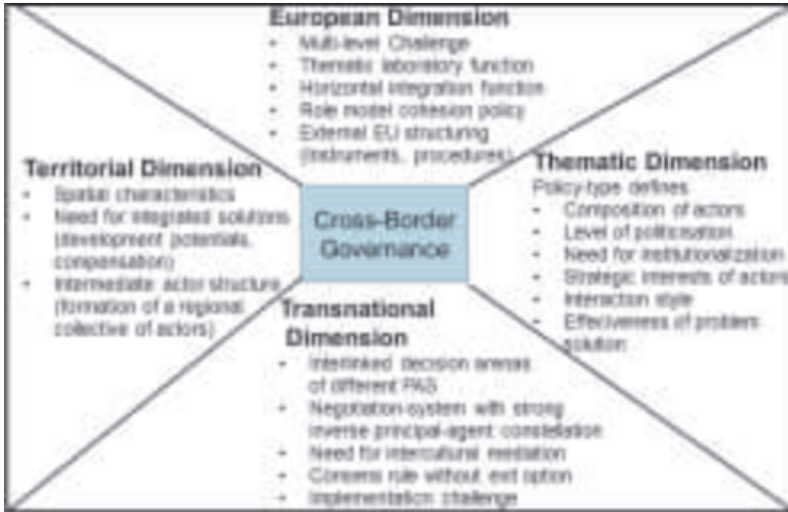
European Dimension
- Multi-level Challenge
- Thematic laboratory function
- Horizontal integration function
- Role model cohesion policy
- External EU structuring (instruments, procedures)

Territorial Dimension
- Spatial characteristics
- Need for integrated solutions (development potentials, compensation)
- Intermediate actor structure (formation of a regional collective of actors)

Cross-Border Governance

Thematic Dimension
Policy-type defines
- Composition of actors
- Level of politicisation
- Need for institutionalization
- Strategic interests of actors
- Interaction style
- Effectiveness of problem solution

Transnational Dimension
- Interlinked decision arenas of different PAS
- Negotiation-system with strong inverse principal-agent constellation
- Need for intercultural mediation
- Consens rule without exit option
- Implementation challenge